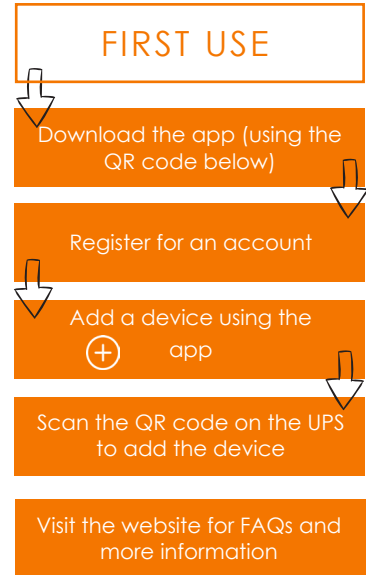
FIRST USE

Download the app (using the QR code below)

Register for an account

Add a device using the app

Scan the QR code on the UPS to add the device

Visit the website for FAQs and more information